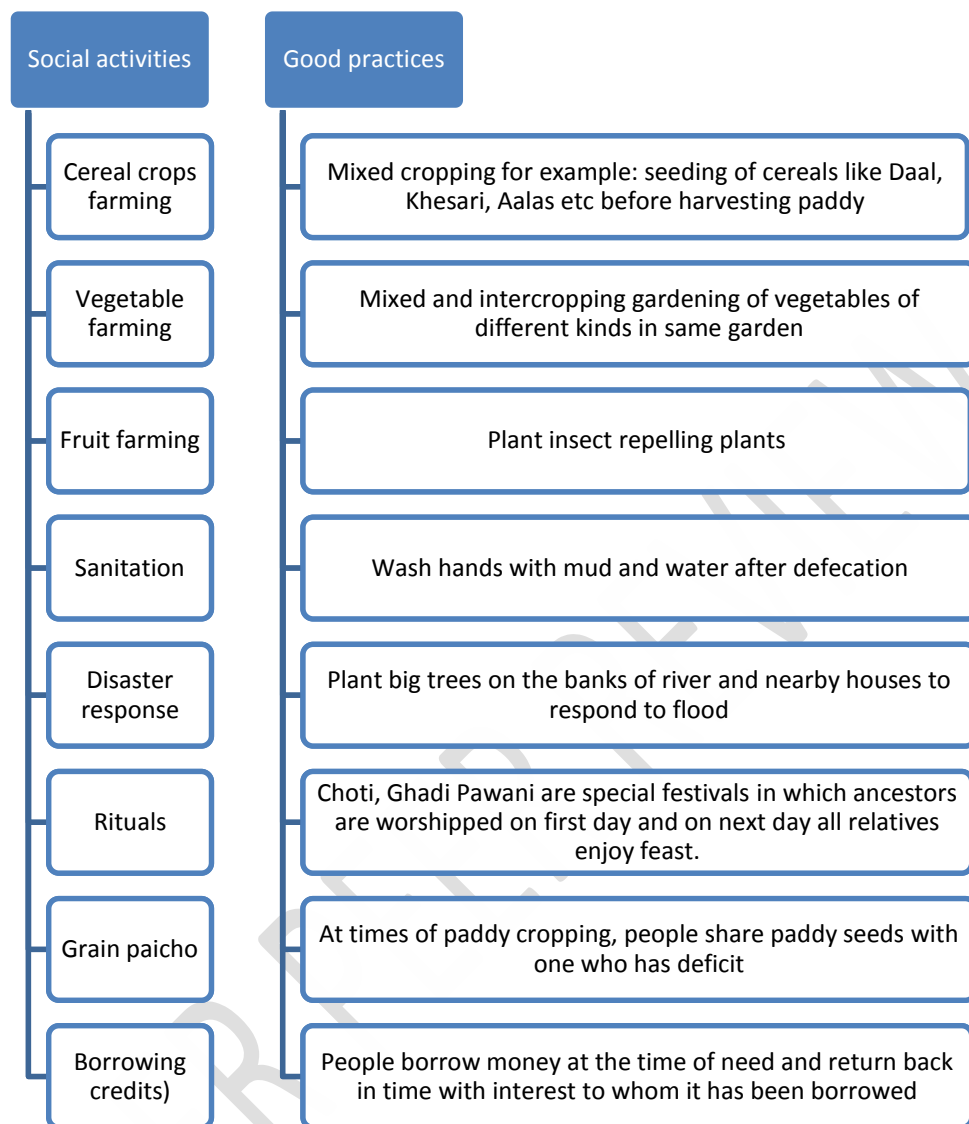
Social activities

Cereal crops farming

Vegetable farming

Fruit farming

Sanitation

Disaster response

Rituals

Grain paicho

Borrowing credits)

Good practices

Mixed cropping for example: seeding of cereals like Daal, Khesari, Aalas etc before harvesting paddy

Mixed and intercropping gardening of vegetables of different kinds in same garden

Plant insect repelling plants

Wash hands with mud and water after defecation

Plant big trees on the banks of river and nearby houses to respond to flood

Choti, Ghadi Pawani are special festivals in which ancestors are worshipped on first day and on next day all relatives enjoy feast.

At times of paddy cropping, people share paddy seeds with one who has deficit

People borrow money at the time of need and return back in time with interest to whom it has been borrowed